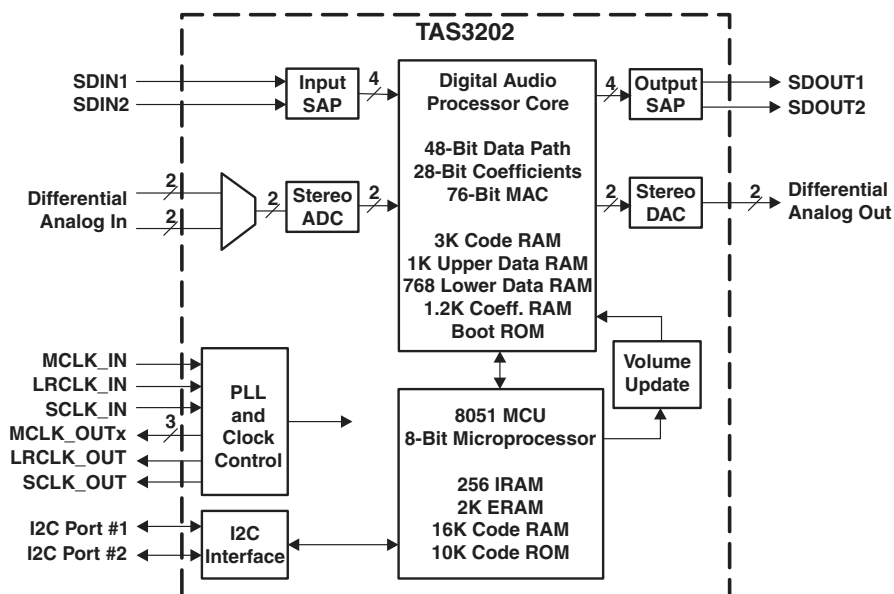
TAS3202

SDIN1
SDIN2

Input SAP

4

Digital Audio Processor Core

48-Bit Data Path
28-Bit Coefficients
76-Bit MAC

3K Code RAM
1K Upper Data RAM
768 Lower Data RAM
1.2K Coeff. RAM
Boot ROM

4

Output SAP

SDOUT1
SDOUT2

Differential Analog In

2
2
2

Stereo ADC

2

2

Stereo DAC

2

Differential Analog Out

MCLK_IN
LRCLK_IN
SCLK_IN
MCLK_OUTx
LRCLK_OUT
SCLK_OUT

3

PLL and Clock Control

Volume Update

8051 MCU
8-Bit Microprocessor

256 IRAM
2K ERAM
16K Code RAM
10K Code ROM

I2C Port #1
I2C Port #2

I2C Interface